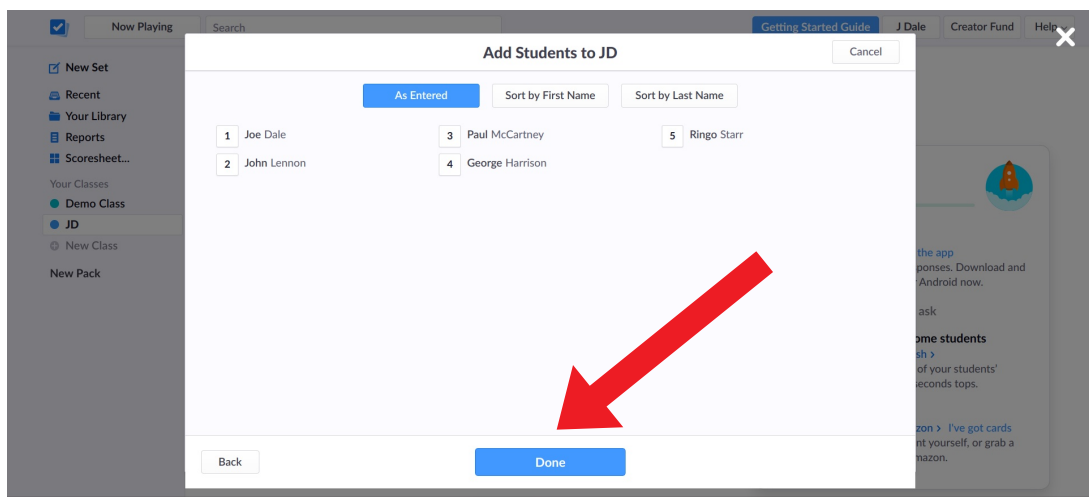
Now Playing
Search
Getting Started Guide
J Dale
Creator Fund
Help

New Set
Recent
Your Library
Reports
Scoresheet...
Your Classes
Demo Class
JD
New Class
New Pack

Add Students to JD
Cancel

As Entered
Sort by First Name
Sort by Last Name

1 Joe Dale
2 John Lennon
3 Paul McCartney
4 George Harrison
5 Ringo Starr

the app
ponses. Download and
Android now.
ask
ome students
sh >
of your students'
seconds tops.
zon > I've got cards
nt yourself, or grab a
mazon.

Back
Done